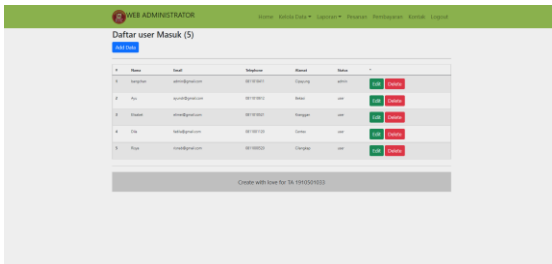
WEB ADMINISTRATOR

Home Kelola Data ▾ Laporan ▾ Reservasi Pembayaran Kontak Logout

Daftar user Masuk (5)

Add Data

| # | Nama | Email | Telephone | Alamat | Status | |
|---|---|---|---|---|---|---|
| 1 | kavyshan | admin@gmail.com | 081181811 | Cipayung | admin | Edit Delete |
| 8 | Ayu | ayu.sk@gmail.com | 081181812 | Bekasi | user | Edit Delete |
| 9 | Khaalid | khmei@gmail.com | 081181847 | Panggan | user | Edit Delete |
| 10 | Eda | fadila@gmail.com | 081181130 | Cimbu | user | Edit Delete |
| 11 | Riya | rimesk@gmail.com | 081180023 | Ciangkep | user | Edit Delete |

Create with love for TA 1910501033